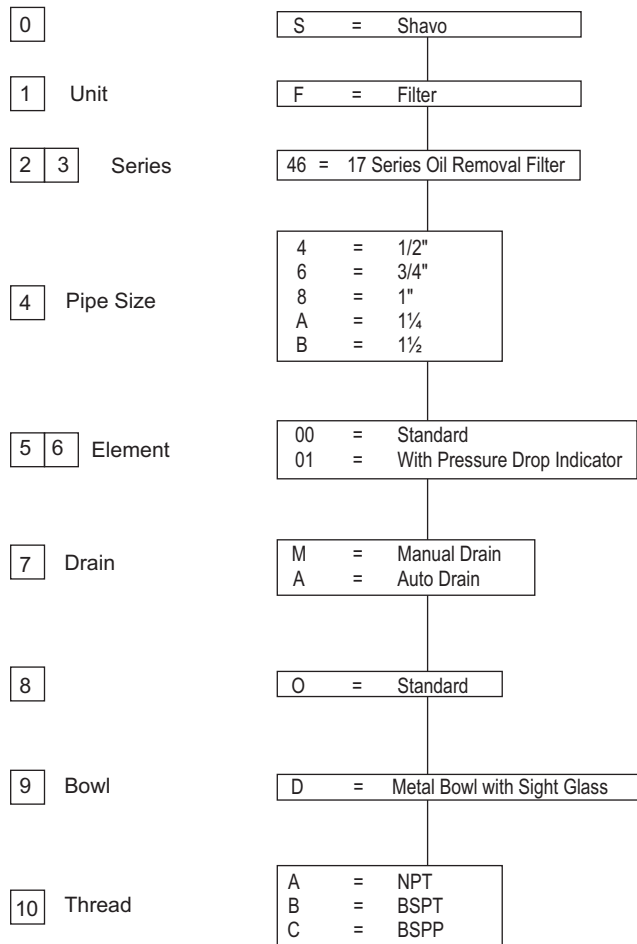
0

S = Shavo

1 Unit

F = Filter

2 3 Series

46 = 17 Series Oil Removal Filter

4 Pipe Size

4 = 1/2"
6 = 3/4"
8 = 1"
A = 1¼
B = 1½

5 6 Element

00 = Standard
01 = With Pressure Drop Indicator

7 Drain

M = Manual Drain
A = Auto Drain

8

O = Standard

9 Bowl

D = Metal Bowl with Sight Glass

10 Thread

A = NPT
B = BSPT
C = BSPP